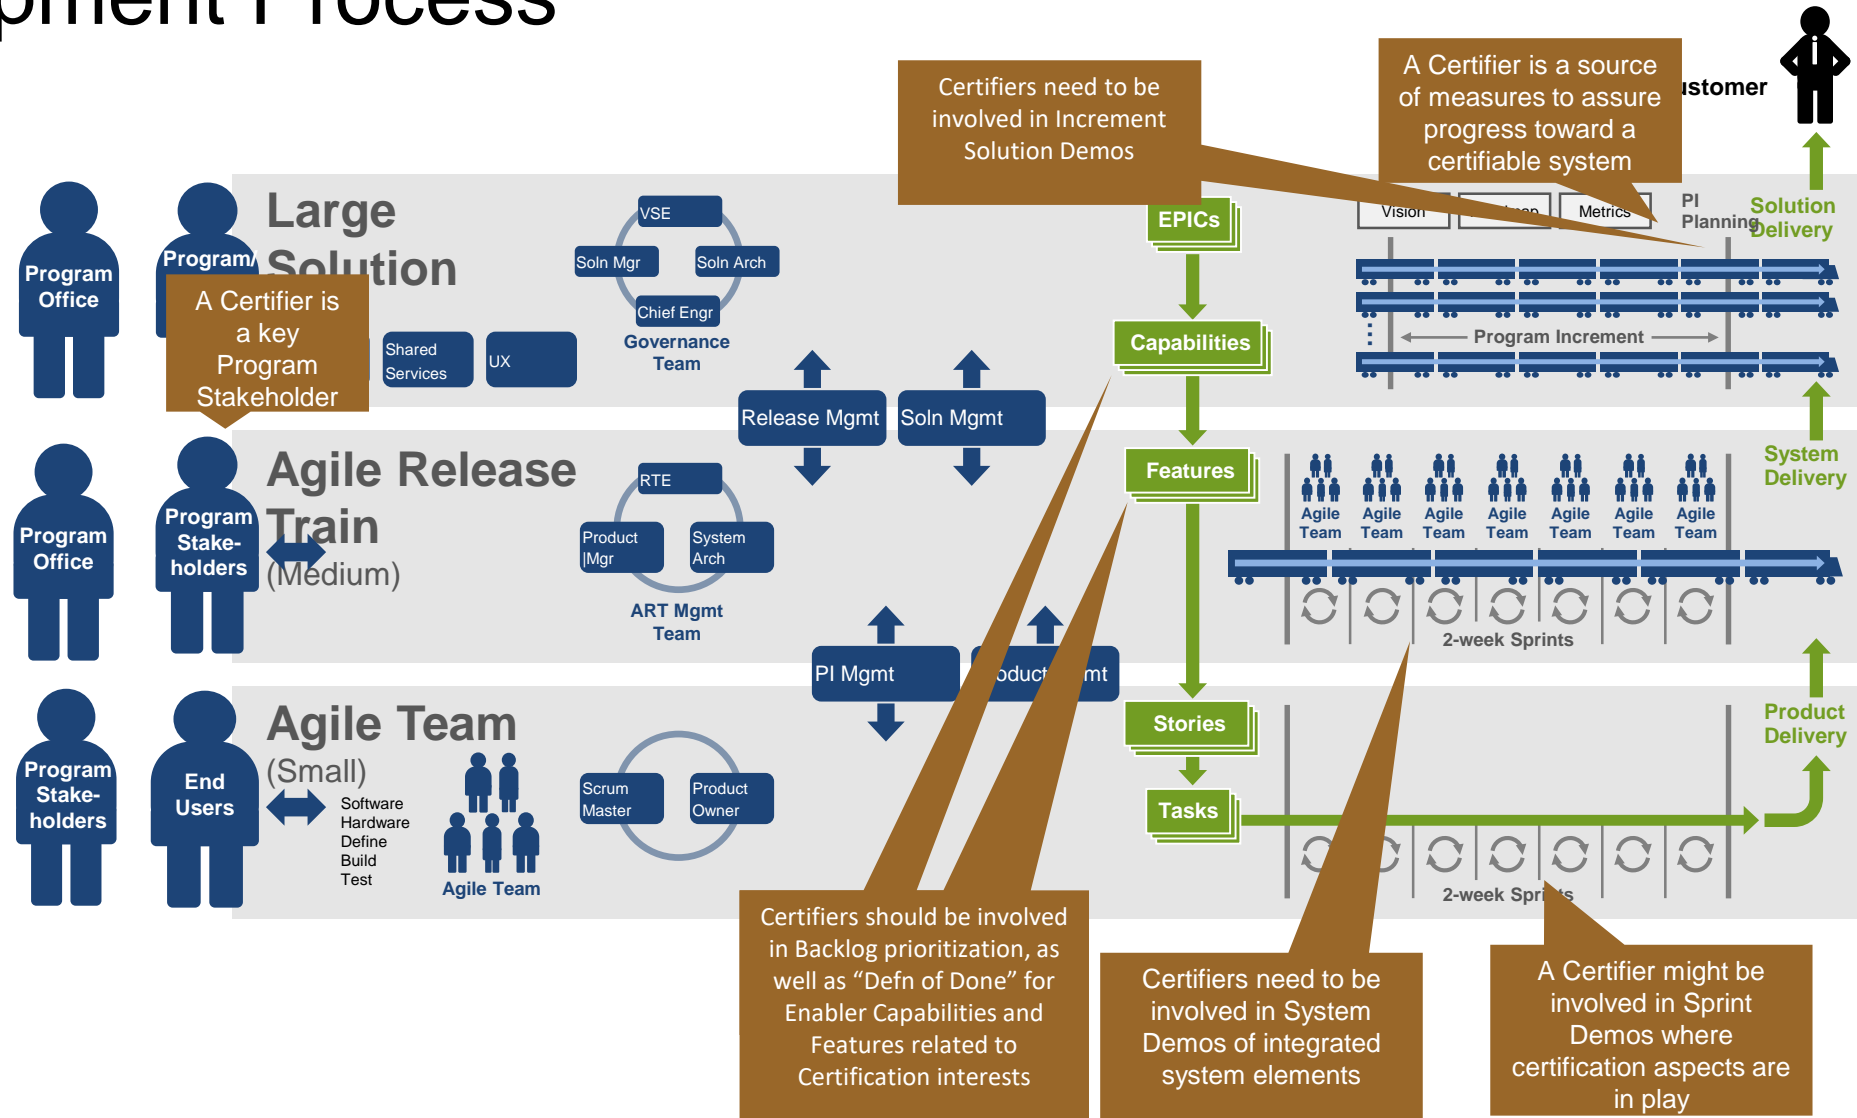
pment Process

Certifiers need to be involved in Increment Solution Demos

A Certifier is a source of measures to assure progress toward a certifiable system

ustomer

Program Office

Program/

Large Solution

A Certifier is a key Program Stakeholder

VSE

Soln Mgr

Soln Arch

Chief Engr

Governance Team

Shared Services

UX

EPICs

Vision

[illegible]

Metrics

PI Planning

Solution Delivery

Capabilities

Program Increment

Release Mgmt

Soln Mgmt

Program Office

Program Stake-holders

Agile Release Train

(Medium)

RTE

Product Mgr

System Arch

ART Mgmt Team

Features

Agile Team

Agile Team

Agile Team

Agile Team

Agile Team

Agile Team

Agile Team

System Delivery

2-week Sprints

PI Mgmt

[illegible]oduct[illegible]mt

Program Stake-holders

End Users

Agile Team

(Small)

Software
Hardware
Define
Build
Test

Agile Team

Scrum Master

Product Owner

Stories

Product Delivery

Tasks

2-week Spri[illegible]ts

Certifiers should be involved in Backlog prioritization, as well as "Defn of Done" for Enabler Capabilities and Features related to Certification interests

Certifiers need to be involved in System Demos of integrated system elements

A Certifier might be involved in Sprint Demos where certification aspects are in play